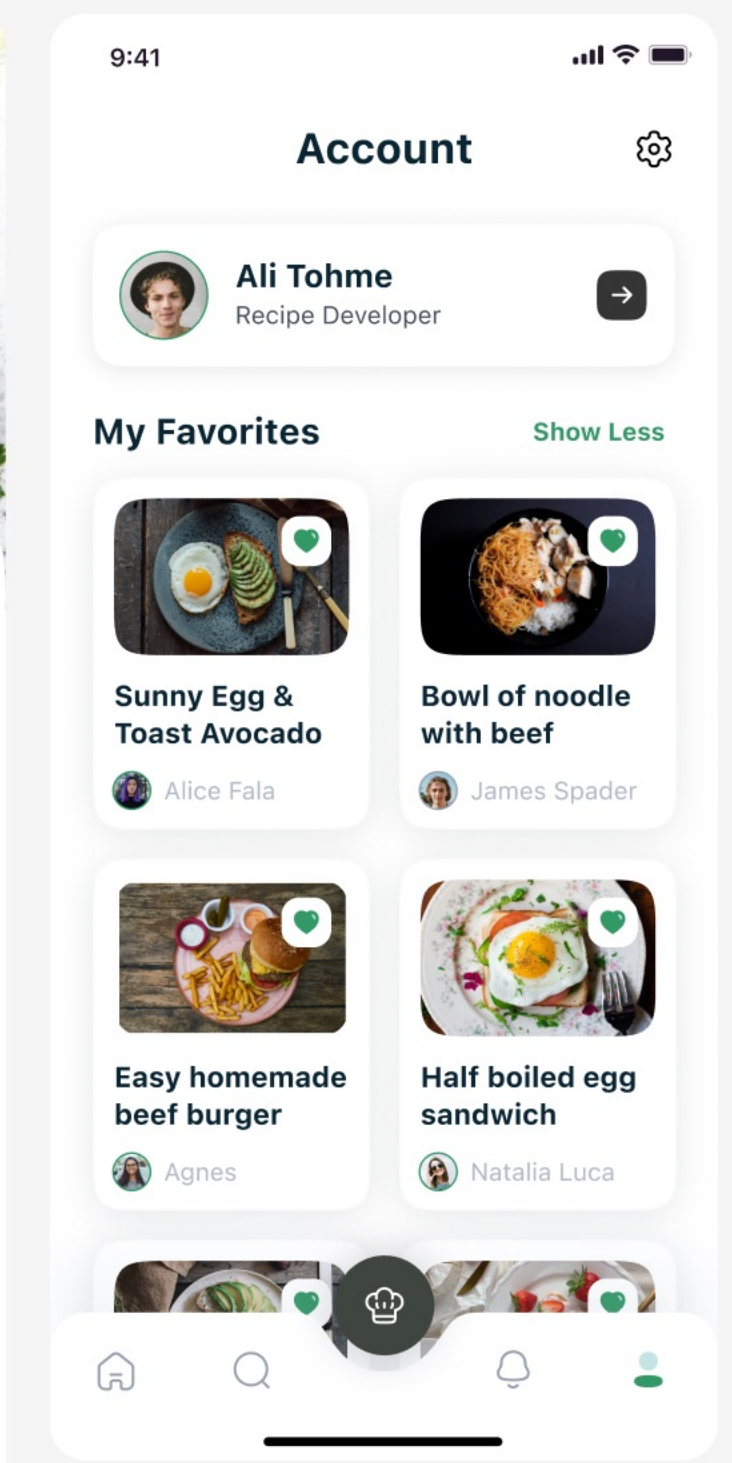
9:41

Account

Ali Tohme
Recipe Developer

My Favorites
Show Less

Sunny Egg & Toast Avocado
Alice Fala

Bowl of noodle with beef
James Spader

Easy homemade beef burger
Agnes

Half boiled egg sandwich
Natalia Luca